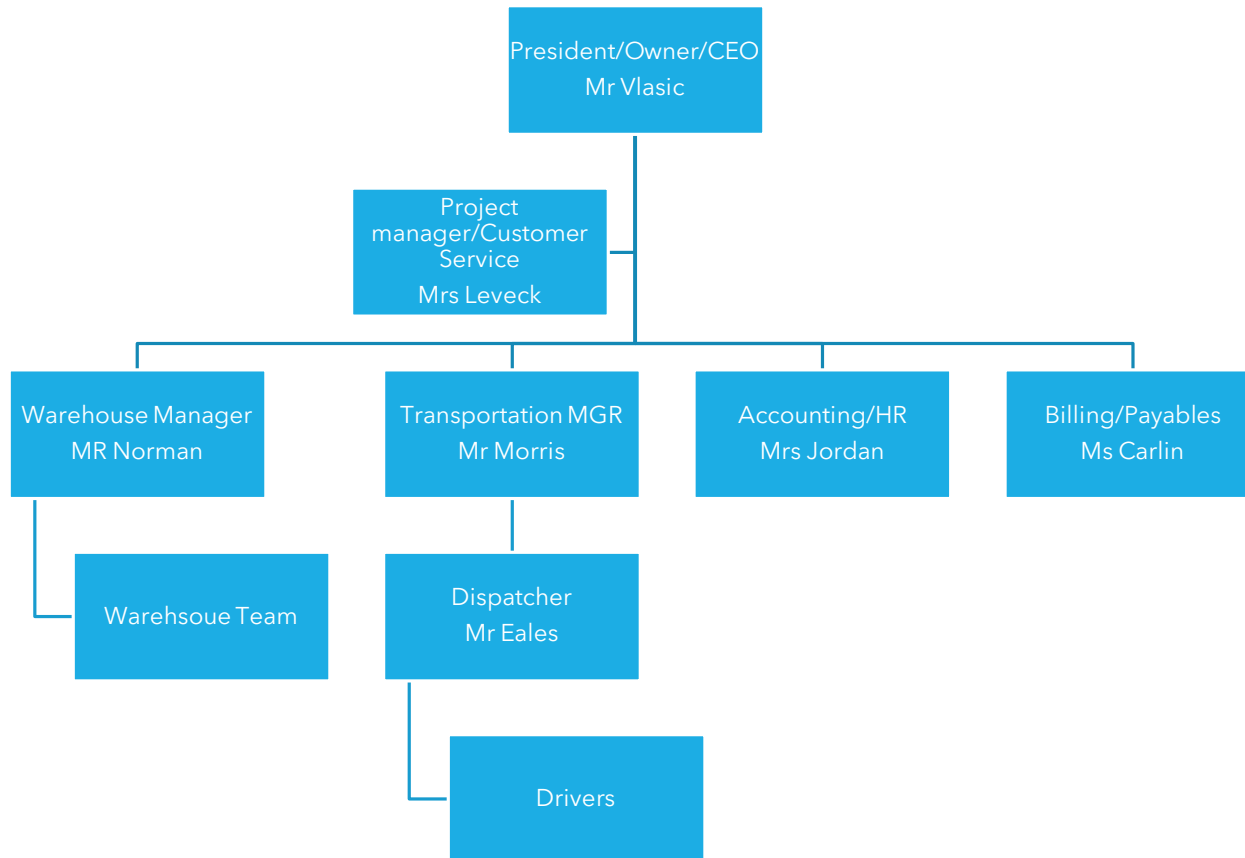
President/Owner/CEO
Mr Vlasic

Project manager/Customer Service
Mrs Leveck

Warehouse Manager
MR Norman

Transportation MGR
Mr Morris

Accounting/HR
Mrs Jordan

Billing/Payables
Ms Carlin

Warehsoue Team

Dispatcher
Mr Eales

Drivers